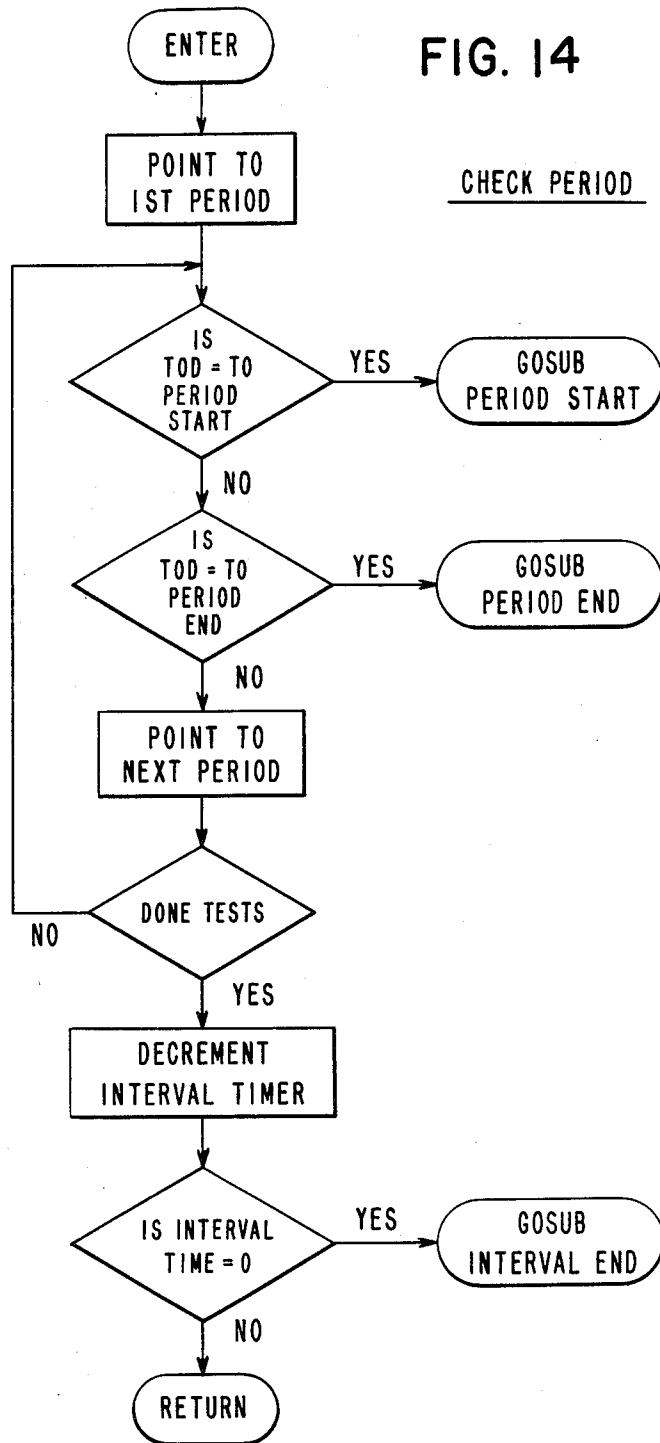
FIG. 14

CHECK PERIOD

ENTER

POINT TO 1ST PERIOD

IS TOD = TO PERIOD START

YES

GOSUB PERIOD START

NO

IS TOD = TO PERIOD END

YES

GOSUB PERIOD END

NO

POINT TO NEXT PERIOD

DONE TESTS

NO

YES

DECREMENT INTERVAL TIMER

IS INTERVAL TIME = 0

YES

GOSUB INTERVAL END

NO

RETURN